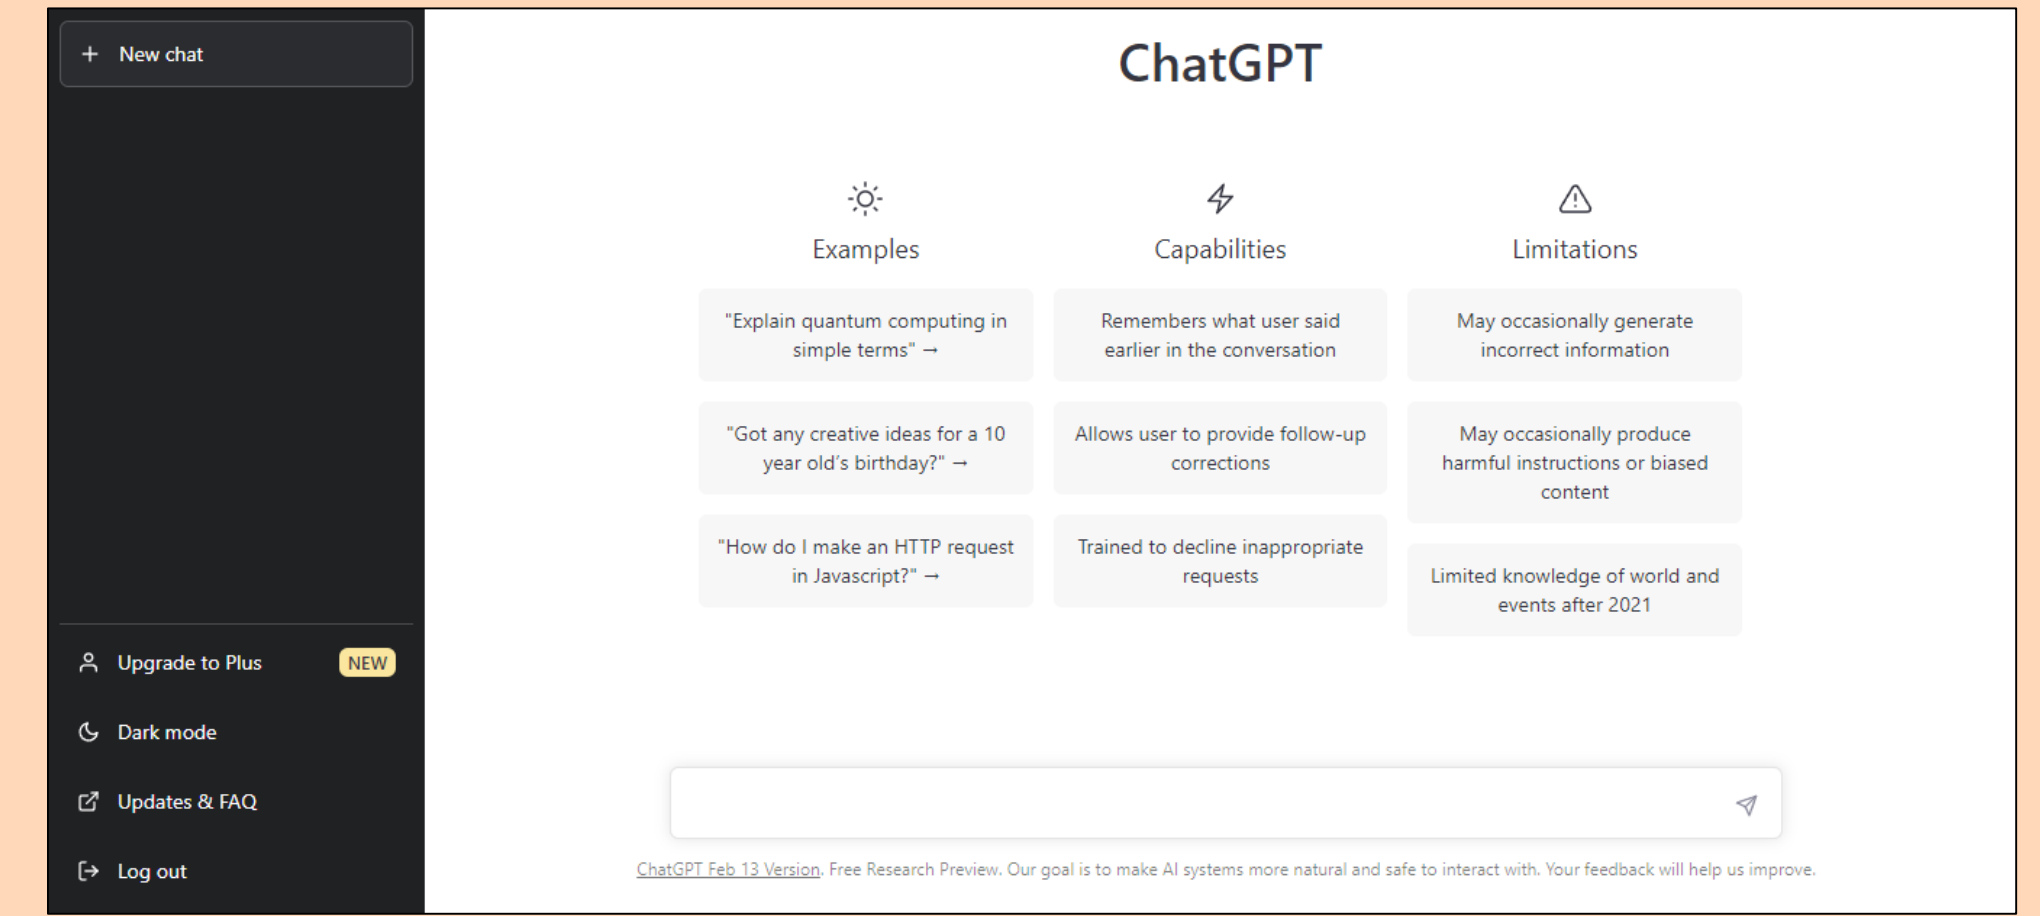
+ New chat

Upgrade to Plus NEW

Dark mode

Updates & FAQ

Log out

ChatGPT

Examples

"Explain quantum computing in simple terms" →

"Got any creative ideas for a 10 year old's birthday?" →

"How do I make an HTTP request in Javascript?" →

Capabilities

Remembers what user said earlier in the conversation

Allows user to provide follow-up corrections

Trained to decline inappropriate requests

Limitations

May occasionally generate incorrect information

May occasionally produce harmful instructions or biased content

Limited knowledge of world and events after 2021

ChatGPT Feb 13 Version. Free Research Preview. Our goal is to make AI systems more natural and safe to interact with. Your feedback will help us improve.